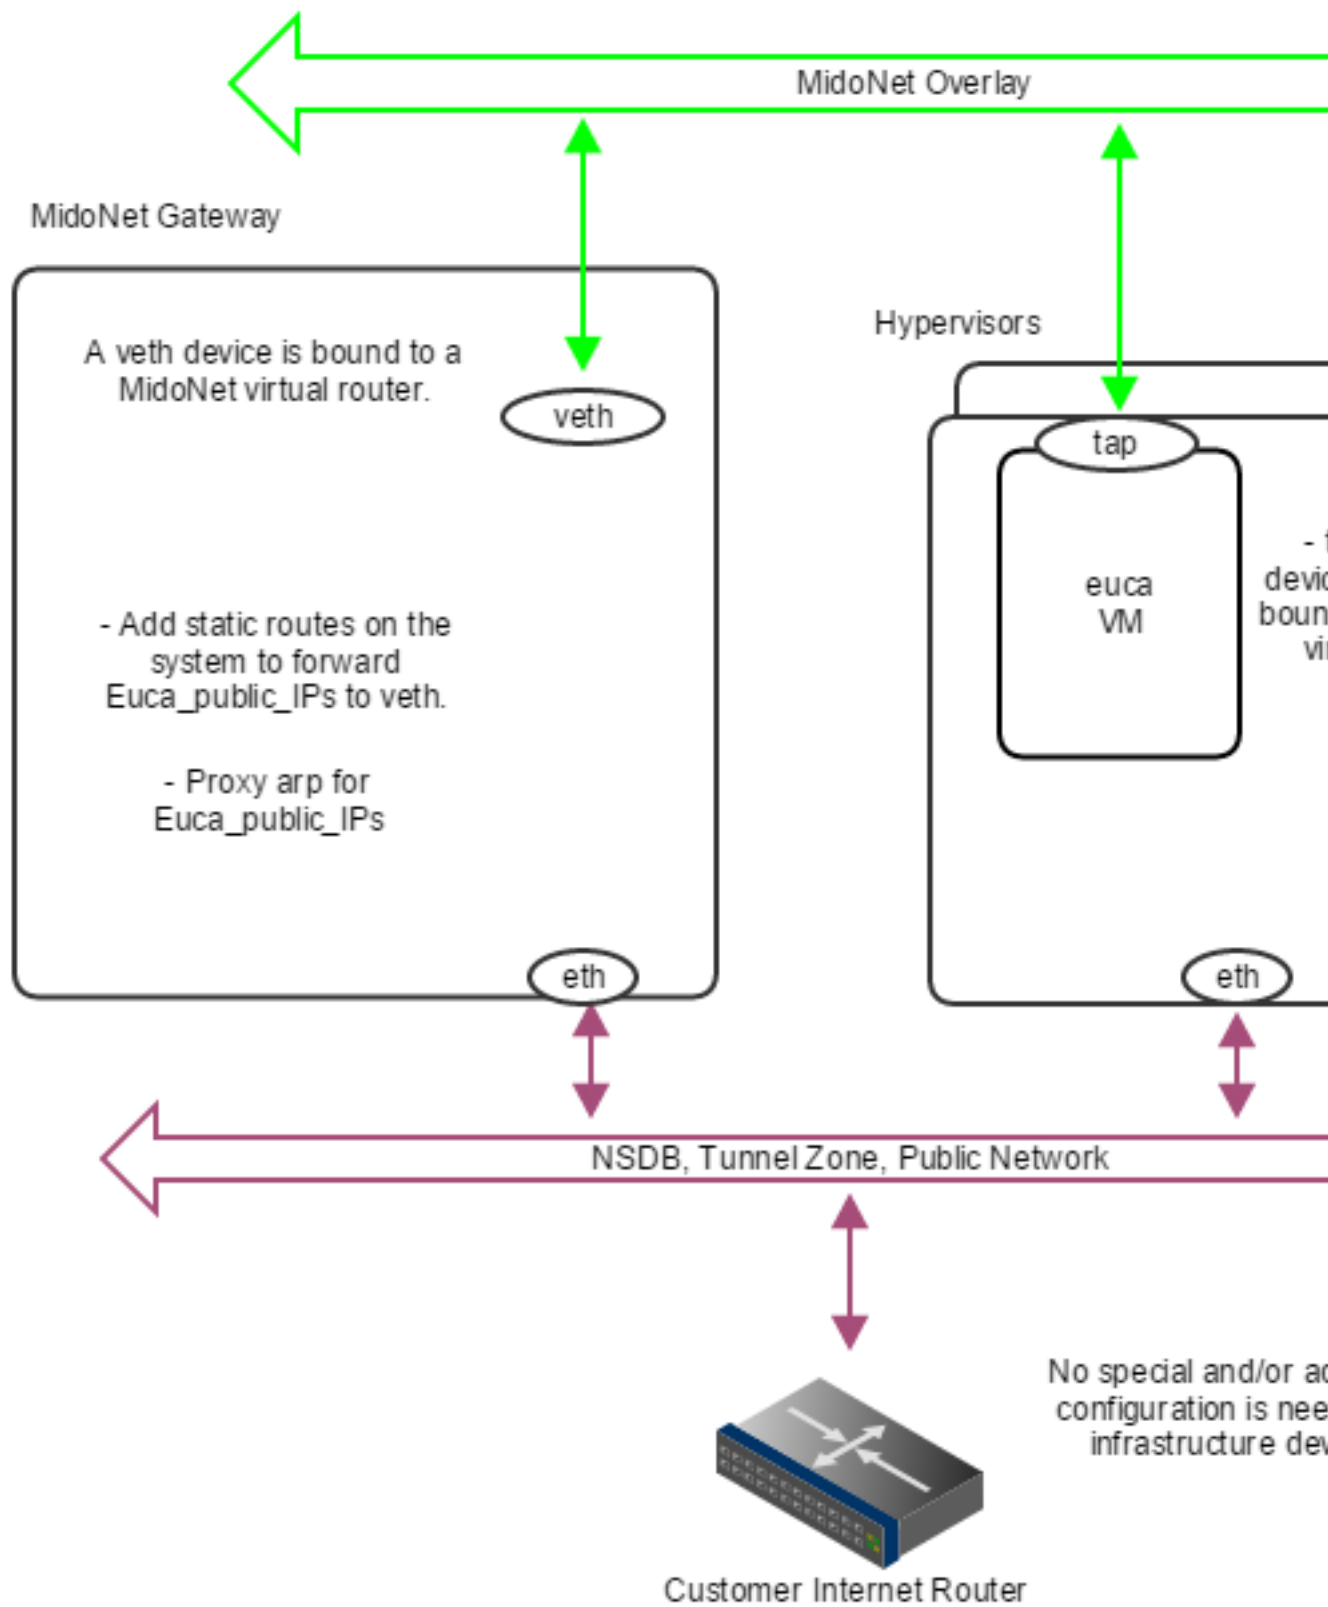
MidoNet Overlay

MidoNet Gateway

A veth device is bound to a MidoNet virtual router.

veth

- Add static routes on the system to forward Euca_public_IPs to veth.

- Proxy arp for Euca_public_IPs

eth

Hypervisors

tap

euca VM

- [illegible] devic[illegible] boun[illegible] vi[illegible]

eth

NSDB, Tunnel Zone, Public Network

No special and/or ad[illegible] configuration is nee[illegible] infrastructure dev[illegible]

Customer Internet Router